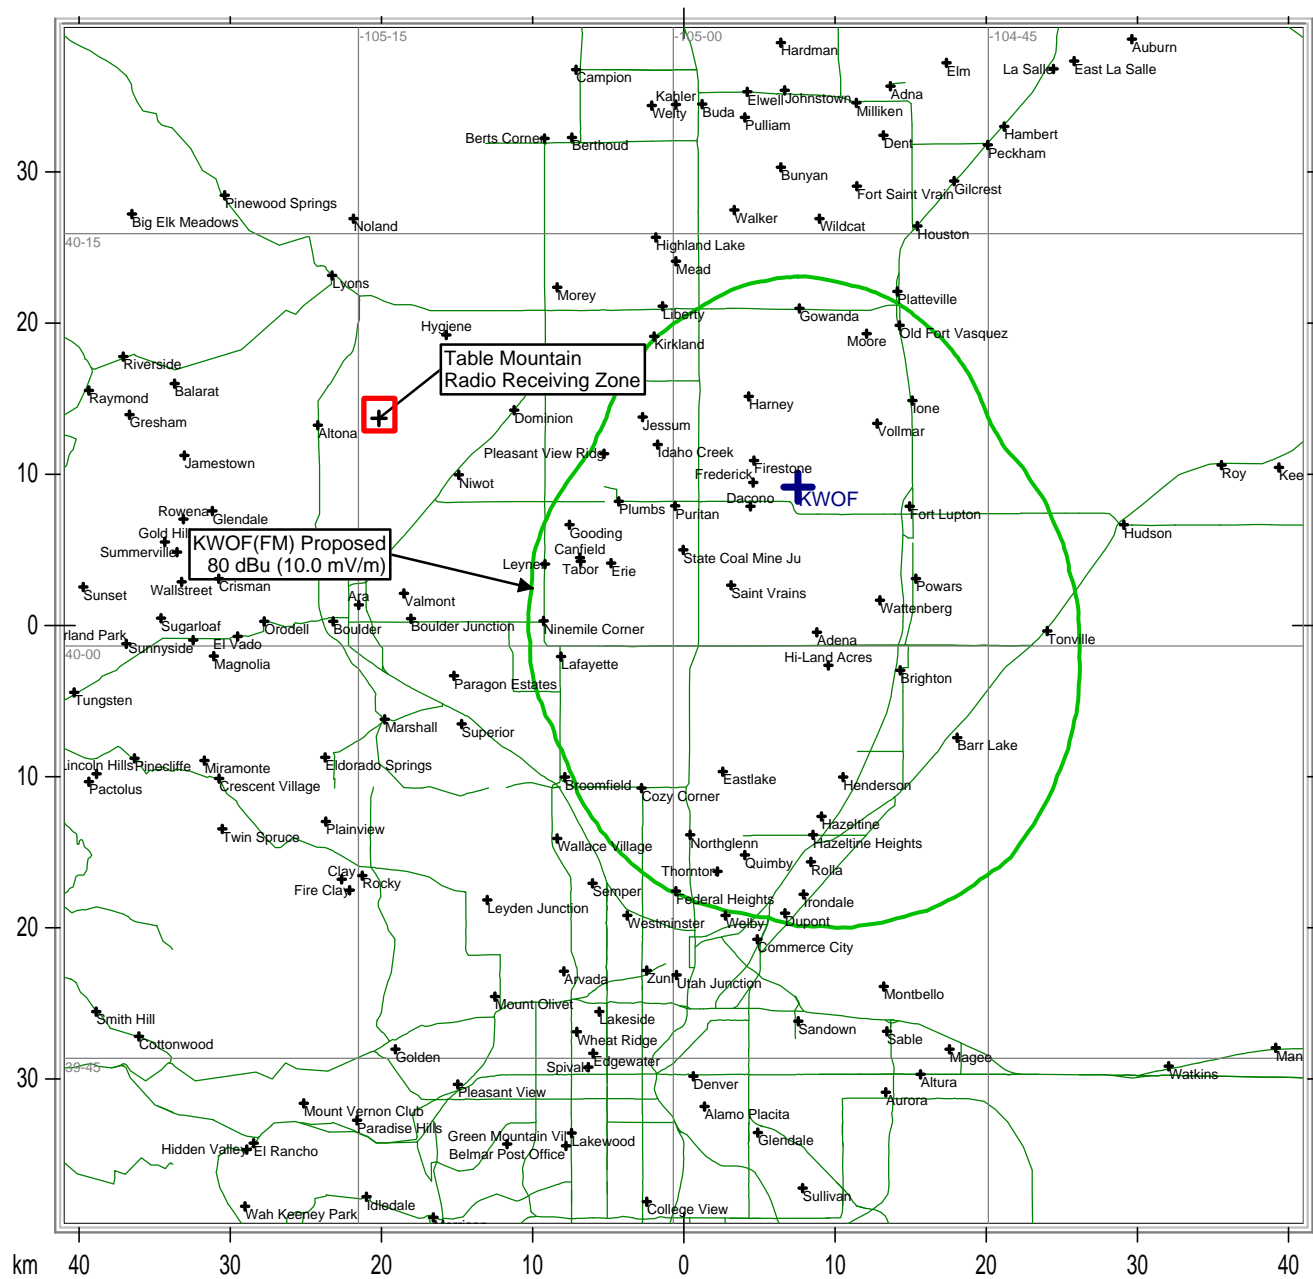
-105-15
-105-00
-104-45
40-15
40-00
39-45

Hardman
Auburn
Campion
Elm
La Salle
East La Salle
Kahler
Welty
Buda
Elwell
Johnstown
Adna
Milliken
Pulliam
Berts Corner
Berthoud
Dent
Hambert
Peckham
Bunyan
Fort Saint Vrain
Gilcrest
Pinewood Springs
Big Elk Meadows
Noland
Walker
Wildcat
Houston
Highland Lake
Mead
Lyons
Morey
Platteville
Liberty
Gowanda
Hygiene
Kirkland
Moore
Old Fort Vasquez
Riverside
Table Mountain Radio Receiving Zone
Balarat
Raymond
Gresham
Altona
Dominion
Harney
Jessum
Ione
Vollmar
Jamestown
Pleasant View Ridge
Idaho Creek
Frederick
Firestone
KWOF
Roy
Kee
Niwot
Dacono
Plumbs
Puritan
Fort Lupton
Rowena
Glendale
Gold Hill
Gooding
Canfield
Hudson
Summerville
KWOF(FM) Proposed 80 dBu (10.0 mV/m)
Leyner
Tabor
Erie
State Coal Mine Ju
Sunset
Wallstreet
Crisman
Powars
Ara
Valmont
Saint Vrains
Wattenberg
Sugarloaf
Orodell
Boulder
Boulder Junction
Ninemile Corner
rland Park
Sunnyside
El Vado
Adena
Tonville
Magnolia
Hi-Land Acres
Lafayette
Brighton
Paragon Estates
Tungsten
Marshall
Superior
Barr Lake
Lincoln Hills
Pinecliffe
Miramonte
Eldorado Springs
Pactolus
Crescent Village
Eastlake
Broomfield
Henderson
Cozy Corner
Plainview
Twin Spruce
Hazeltine
Northglenn
Hazeltine Heights
Wallace Village
Quimby
Clay
Rocky
Thornton
Rolla
Fire Clay
Semper
Federal Heights
Irondale
Leyden Junction
Westminster
Welby
Dupont
Commerce City
Arvada
Zuni
Utah Junction
Montbello
Mount Olivet
Smith Hill
Lakeside
Sandown
Cottonwood
Wheat Ridge
Sable
Golden
Edgewater
Magee
Spivak
Man
Watkins
Denver
Altura
Pleasant View
Aurora
Mount Vernon Club
Alamo Placita
Paradise Hills
Green Mountain Vil
Lakewood
Glendale
Hidden Valley
El Rancho
Belmar Post Office
Sullivan
Idledale
Wah Keeney Park
College View
30
20
10
0
10
20
30
km
40
30
20
10
0
10
20
30
40